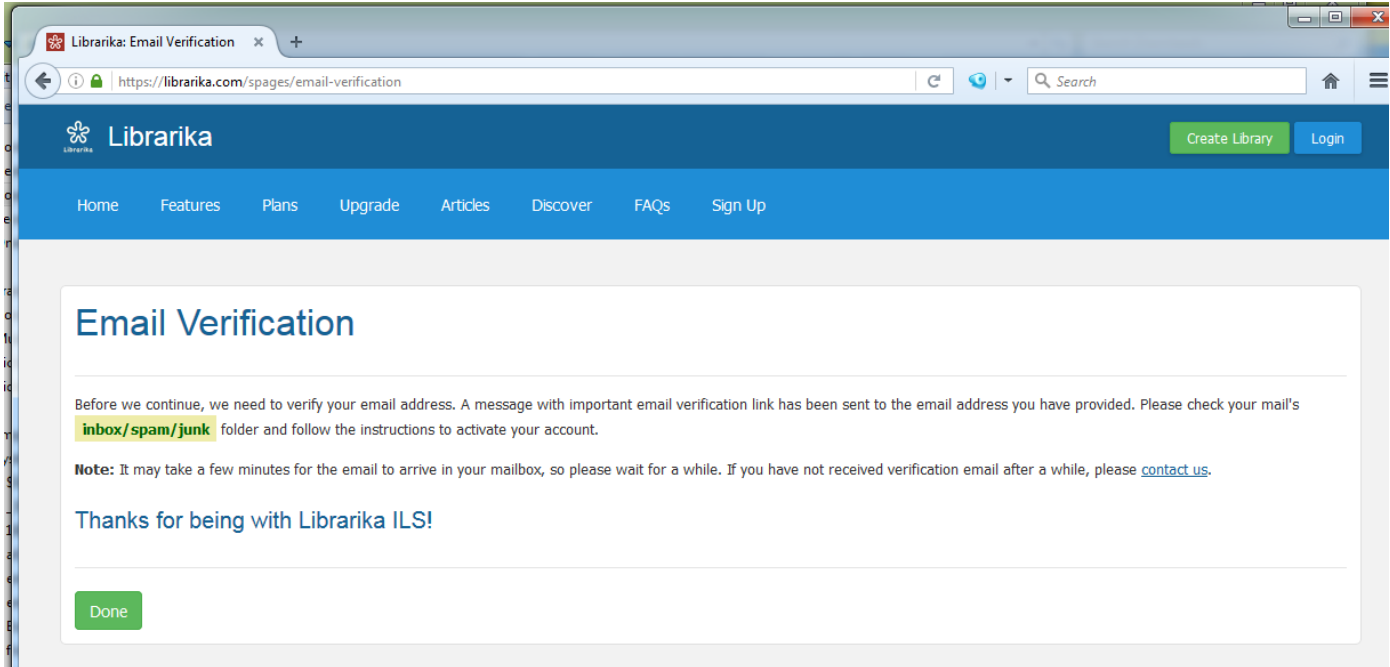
Librarika: Email Verification

https://librarika.com/spages/email-verification

Search

Librarika

Librarika

Create Library

Login

Home Features Plans Upgrade Articles Discover FAQs Sign Up

Email Verification

Before we continue, we need to verify your email address. A message with important email verification link has been sent to the email address you have provided. Please check your mail's inbox/spam/junk folder and follow the instructions to activate your account.

Note: It may take a few minutes for the email to arrive in your mailbox, so please wait for a while. If you have not received verification email after a while, please contact us.

Thanks for being with Librarika ILS!

Done